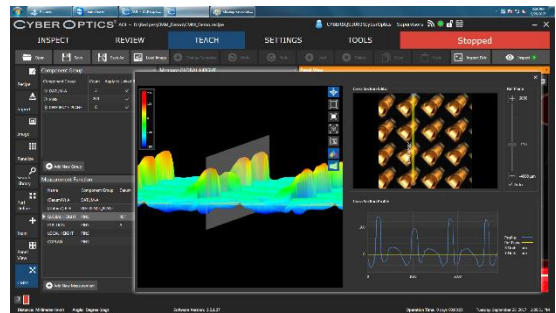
CYBER OPTICS®

INSPECT
REVIEW
TEACH
SETTINGS
TOOLS
Stopped

New
Save
Save As
Load Recipe
Import Xlsx
Import

Component Group
Recipe
Inspect
Image
Template
Library
Part Editor
Teach
Panel View
Tools

Add New Group

Measurement Function

Add New Measurement

Cross Section Map
Cross Section Profile

Software Version: 3.3.0.37
Operation Time
Tuesday September 26 2017